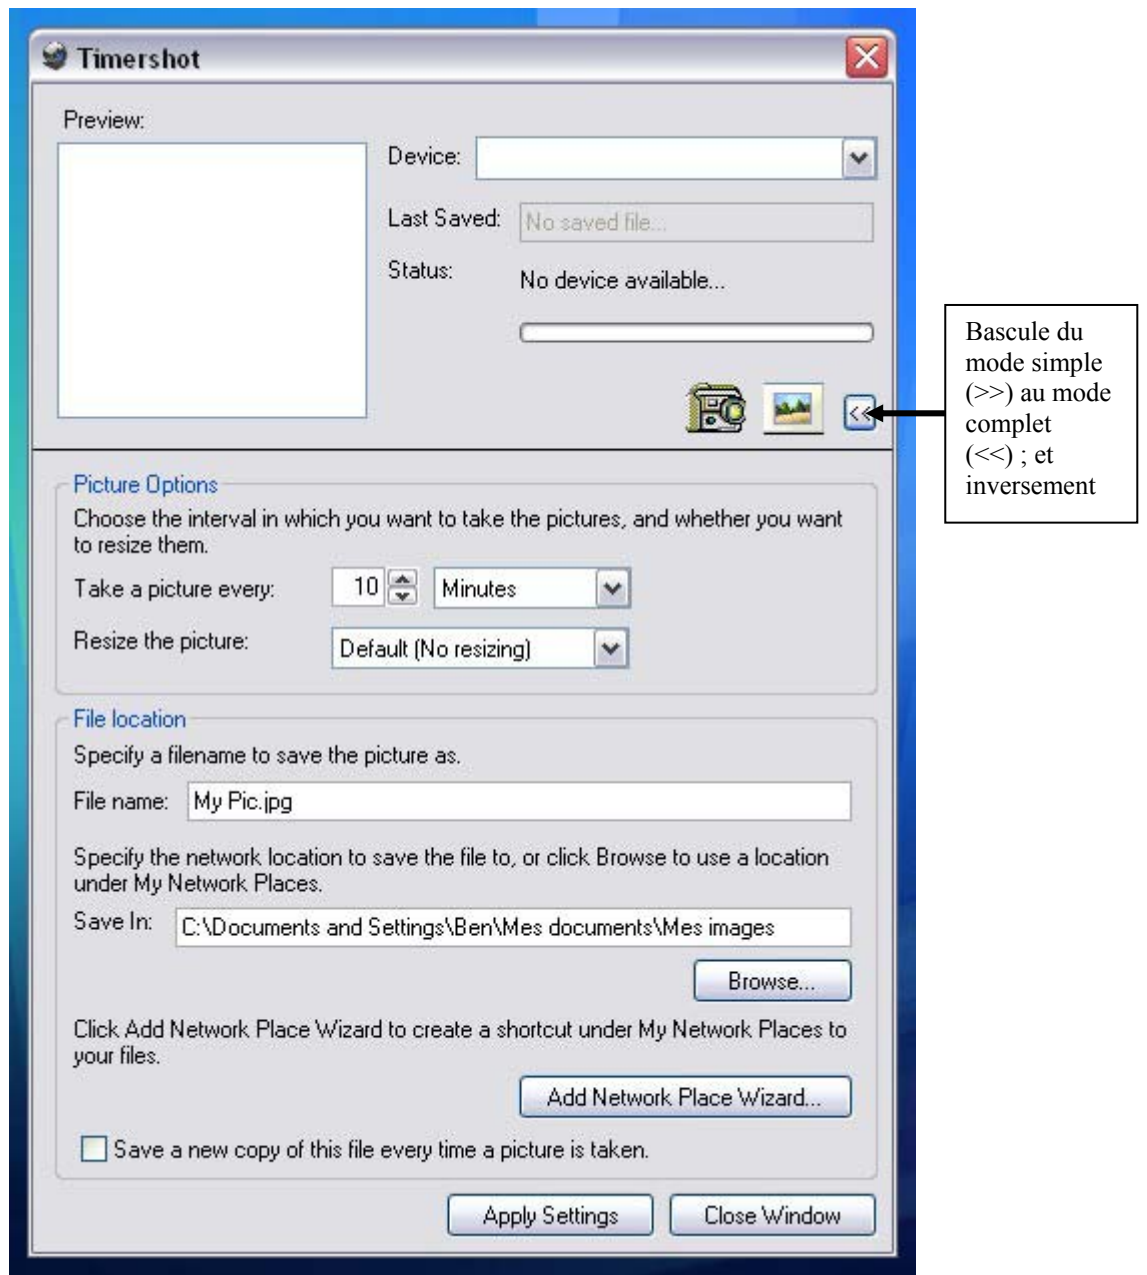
Timershot

Preview:

Device:

Last Saved: No saved file...

Status: No device available...

<<

Bascule du mode simple (>>) au mode complet (<<) ; et inversement

Picture Options

Choose the interval in which you want to take the pictures, and whether you want to resize them.

Take a picture every: 10 Minutes

Resize the picture: Default (No resizing)

File location

Specify a filename to save the picture as.

File name: My Pic.jpg

Specify the network location to save the file to, or click Browse to use a location under My Network Places.

Save In: C:\Documents and Settings\Ben\Mes documents\Mes images

Browse...

Click Add Network Place Wizard to create a shortcut under My Network Places to your files.

Add Network Place Wizard...

Save a new copy of this file every time a picture is taken.

Apply Settings

Close Window